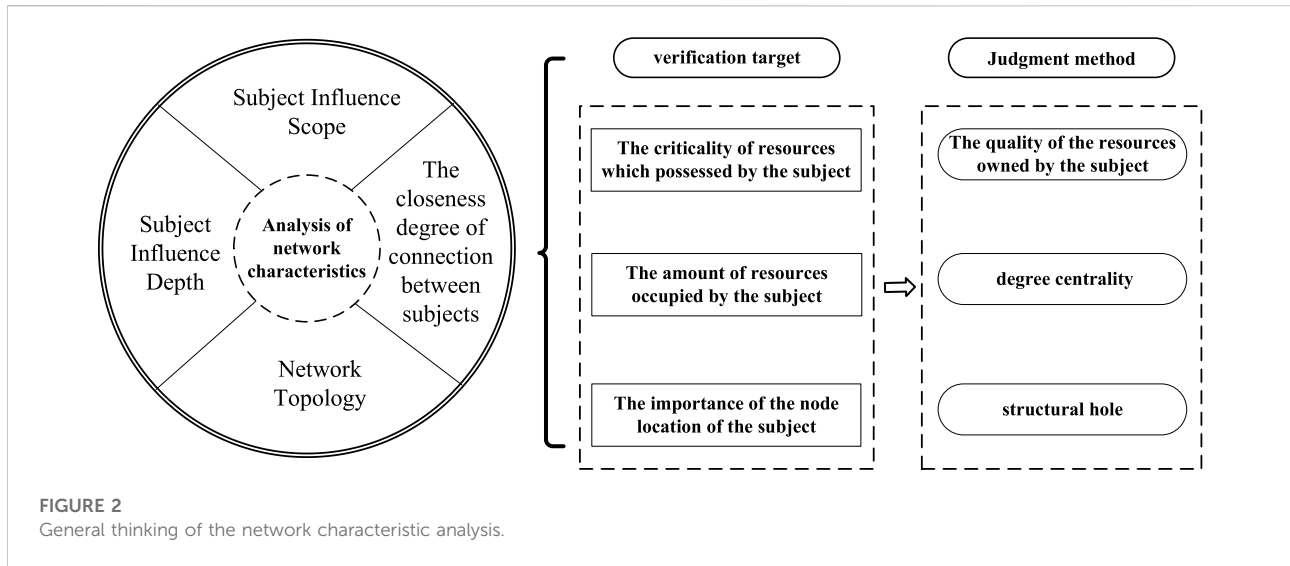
Subject Influence Scope

Subject Influence Depth

Analysis of network characteristics

The closeness degree of connection between subjects

Network Topology

verification target

The criticality of resources which possessed by the subject

The amount of resources occupied by the subject

The importance of the node location of the subject

Judgment method

The quality of the resources owned by the subject

degree centrality

structural hole

FIGURE 2
General thinking of the network characteristic analysis.